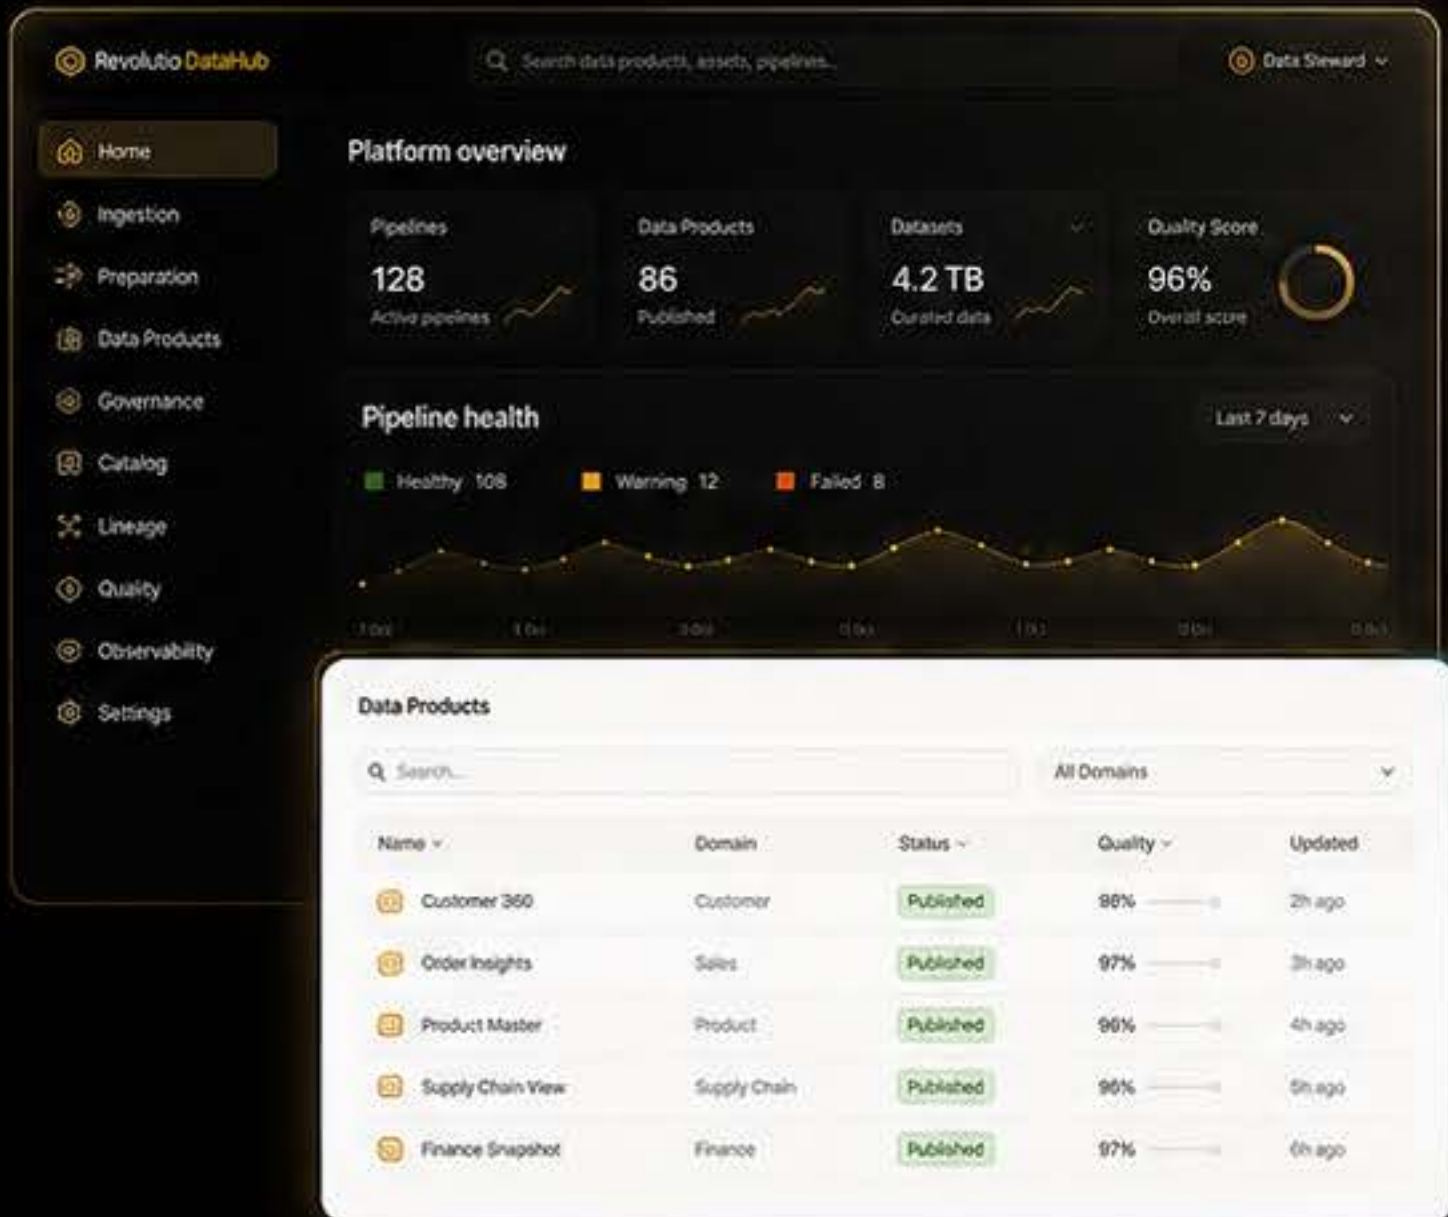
Revolutio DataHub

Search data products, assets, pipelines...

Data Steward

Home
Ingestion
Preparation
Data Products
Governance
Catalog
Lineage
Quality
Observability
Settings

Platform overview

Pipelines
128
Active pipelines

Data Products
86
Published

Datasets
4.2 TB
Curated data

Quality Score
96%
Overall score

Pipeline health

Last 7 days

Healthy 108
Warning 12
Failed 8

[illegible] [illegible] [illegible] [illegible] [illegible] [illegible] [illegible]

Data Products

Search...

All Domains

| Name | Domain | Status | Quality | Updated |
|---|---|---|---|---|
| Customer 360 | Customer | Published | 98% | 2h ago |
| Order Insights | Sales | Published | 97% | 3h ago |
| Product Master | Product | Published | 96% | 4h ago |
| Supply Chain View | Supply Chain | Published | 96% | 5h ago |
| Finance Snapshot | Finance | Published | 97% | 6h ago |